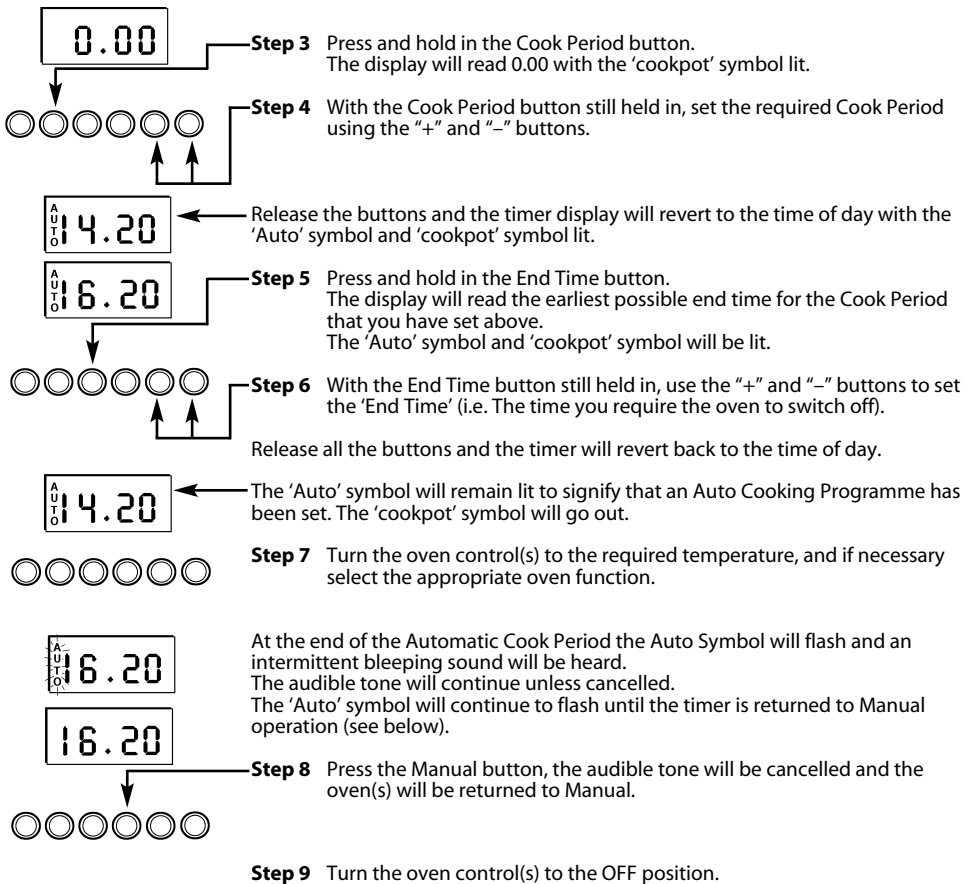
0.00

**Step 3** Press and hold in the Cook Period button. The display will read 0.00 with the 'cookpot' symbol lit.

**Step 4** With the Cook Period button still held in, set the required Cook Period using the "+" and "–" buttons.

AUTO 14.20

Release the buttons and the timer display will revert to the time of day with the 'Auto' symbol and 'cookpot' symbol lit.

AUTO 16.20

**Step 5** Press and hold in the End Time button. The display will read the earliest possible end time for the Cook Period that you have set above. The 'Auto' symbol and 'cookpot' symbol will be lit.

**Step 6** With the End Time button still held in, use the "+" and "–" buttons to set the 'End Time' (i.e. The time you require the oven to switch off).

Release all the buttons and the timer will revert back to the time of day.

AUTO 14.20

The 'Auto' symbol will remain lit to signify that an Auto Cooking Programme has been set. The 'cookpot' symbol will go out.

**Step 7** Turn the oven control(s) to the required temperature, and if necessary select the appropriate oven function.

AUTO 16.20

At the end of the Automatic Cook Period the Auto Symbol will flash and an intermittent bleeping sound will be heard. The audible tone will continue unless cancelled. The 'Auto' symbol will continue to flash until the timer is returned to Manual operation (see below).

16.20

**Step 8** Press the Manual button, the audible tone will be cancelled and the oven(s) will be returned to Manual.

**Step 9** Turn the oven control(s) to the OFF position.